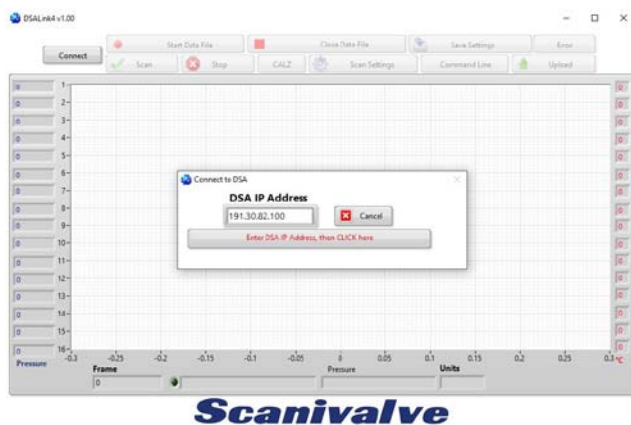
DSALink4 v1.00

Connect

Start Data File

Close Data File

Save Settings

Error

Scan

Stop

CALZ

Scan Settings

Command Line

Upload

Connect to DSA

DSA IP Address

191.30.82.100

Cancel

Enter DSA IP Address, then CLICK here.

1
2
3
4
5
6
7
8
9
10
11
12
13
14
15
16

-0.3 -0.25 -0.2 -0.15 -0.1 -0.05 0 0.05 0.1 0.15 0.2 0.25 0.3

°C

Pressure

Frame

0

Pressure

Units

Scanivalve